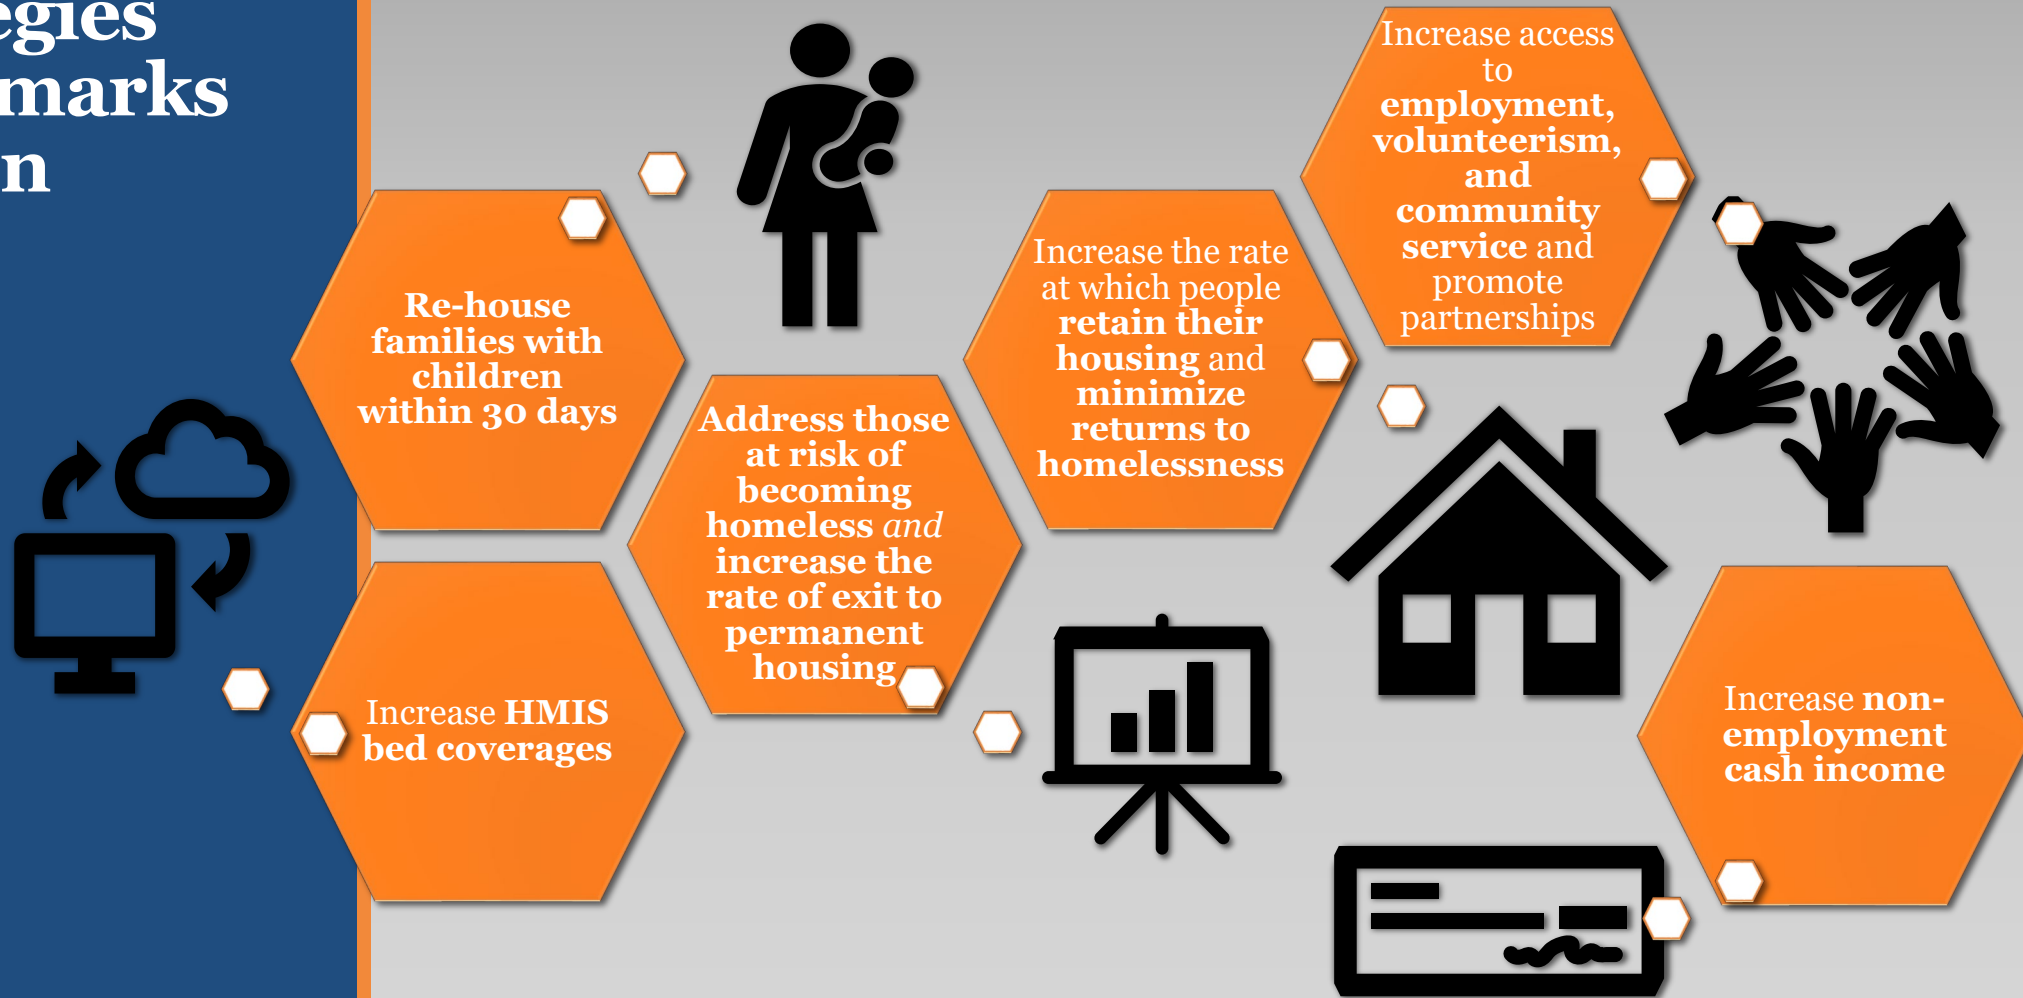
egies
marks
n

Re-house families with children within 30 days

Increase HMIS bed coverages

Address those at risk of becoming homeless and increase the rate of exit to permanent housing

Increase the rate at which people retain their housing and minimize returns to homelessness

Increase access to employment, volunteerism, and community service and promote partnerships

Increase non-employment cash income